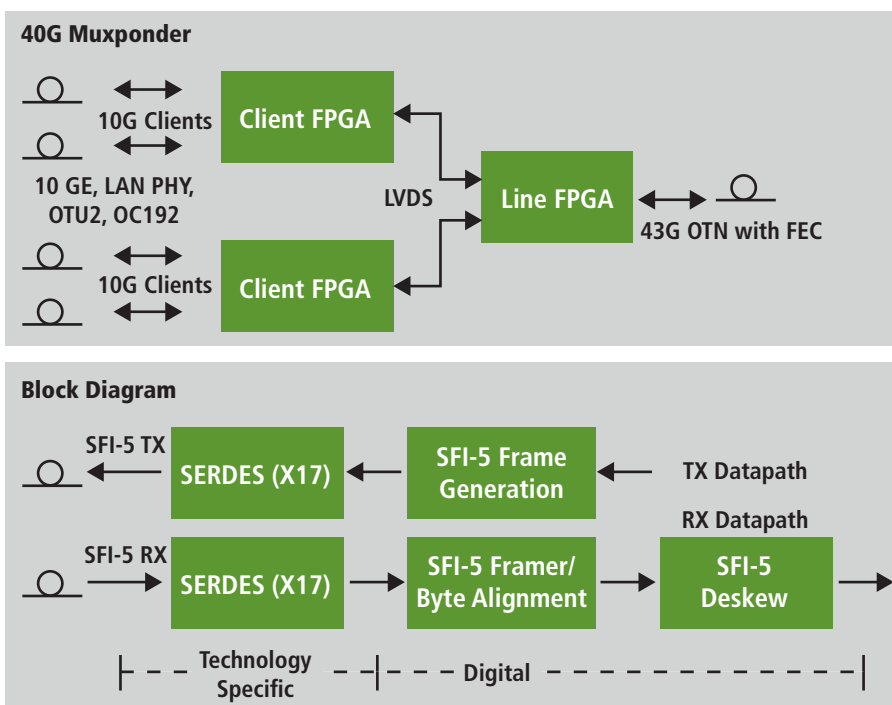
40G Muxponder

10G Clients

10 GE, LAN PHY, OTU2, OC192

10G Clients

Client FPGA

Client FPGA

LVDS

Line FPGA

43G OTN with FEC

Block Diagram

SFI-5 TX

SERDES (X17)

SFI-5 Frame Generation

TX Datapath

RX Datapath

SFI-5 RX

SERDES (X17)

SFI-5 Framer/ Byte Alignment

SFI-5 Deskew

Technology Specific

Digital